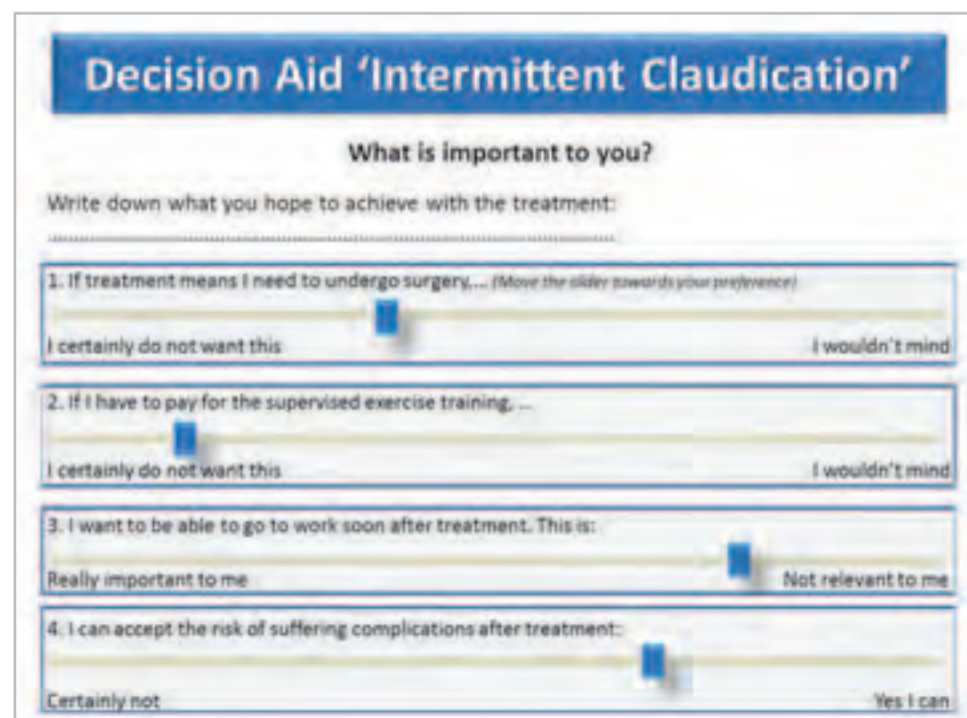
Decision Aid 'Intermittent Claudication'

What is important to you?

Write down what you hope to achieve with the treatment:

..........................................................................................

1. If treatment means I need to undergo surgery,... (Move the slider towards your preference)

I certainly do not want this

I wouldn't mind

2. If I have to pay for the supervised exercise training, ...

I certainly do not want this

I wouldn't mind

3. I want to be able to go to work soon after treatment. This is:

Really important to me

Not relevant to me

4. I can accept the risk of suffering complications after treatment:

Certainly not

Yes I can